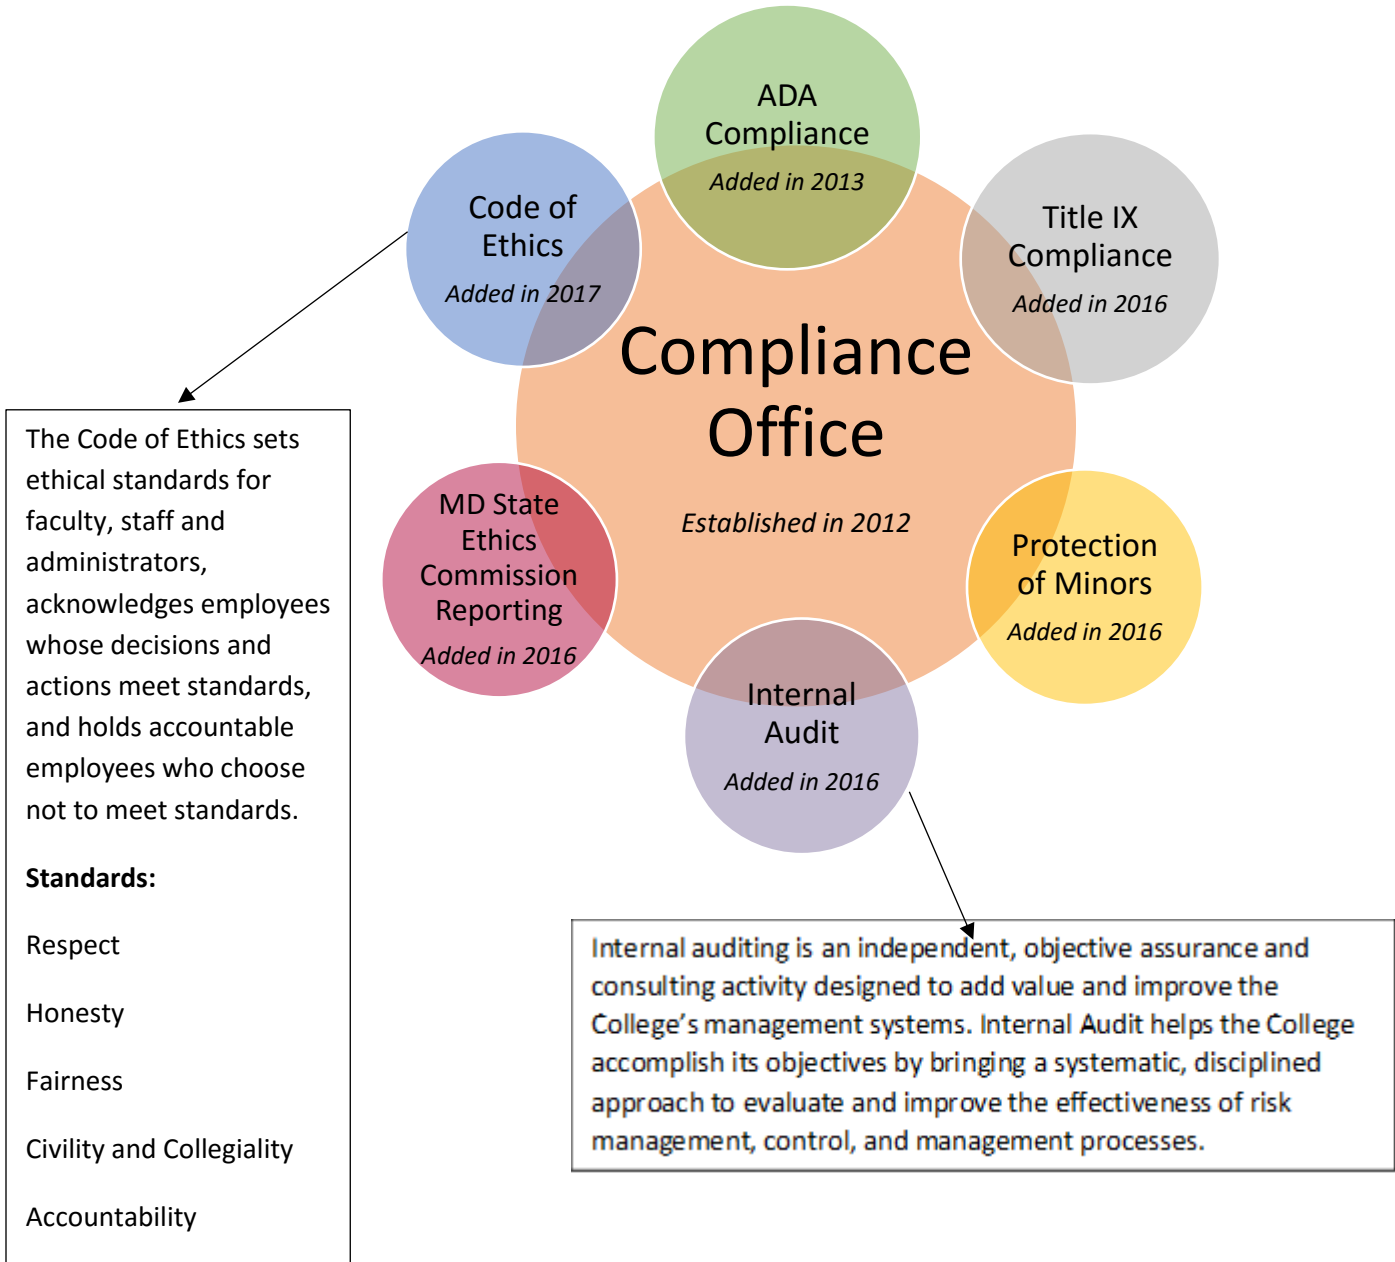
ADA Compliance
Added in 2013

Code of Ethics
Added in 2017

Title IX Compliance
Added in 2016

Compliance Office

Established in 2012

MD State Ethics Commission Reporting
Added in 2016

Protection of Minors
Added in 2016

Internal Audit
Added in 2016

The Code of Ethics sets ethical standards for faculty, staff and administrators, acknowledges employees whose decisions and actions meet standards, and holds accountable employees who choose not to meet standards.

**Standards:**

Respect

Honesty

Fairness

Civility and Collegiality

Accountability

Internal auditing is an independent, objective assurance and consulting activity designed to add value and improve the College's management systems. Internal Audit helps the College accomplish its objectives by bringing a systematic, disciplined approach to evaluate and improve the effectiveness of risk management, control, and management processes.